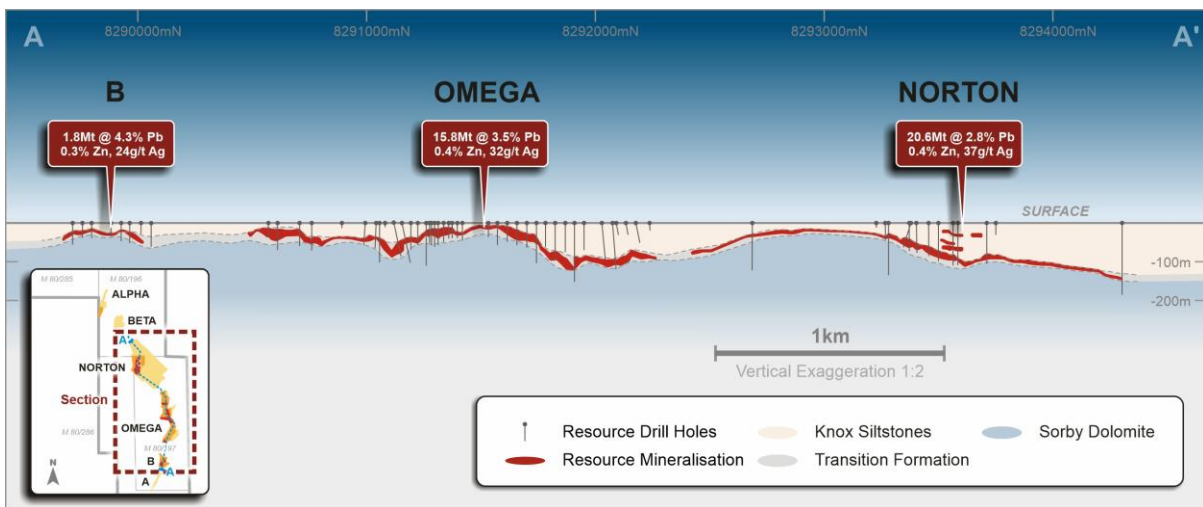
A

8290000mN 8291000mN 8292000mN 8293000mN 8294000mN

A'

B

1.8Mt @ 4.3% Pb
0.3% Zn, 24g/t Ag

OMEGA

15.8Mt @ 3.5% Pb
0.4% Zn, 32g/t Ag

NORTON

20.6Mt @ 2.8% Pb
0.4% Zn, 37g/t Ag

SURFACE

-100m

-200m

M 80/285
M 80/196
ALPHA
BETA
A'
NORTON
Section
M 80/286
OMEGA
M 80/197
B
A
A
N

1km
Vertical Exaggeration 1:2

Resource Drill Holes
Resource Mineralisation
Knox Siltstones
Transition Formation
Sorby Dolomite